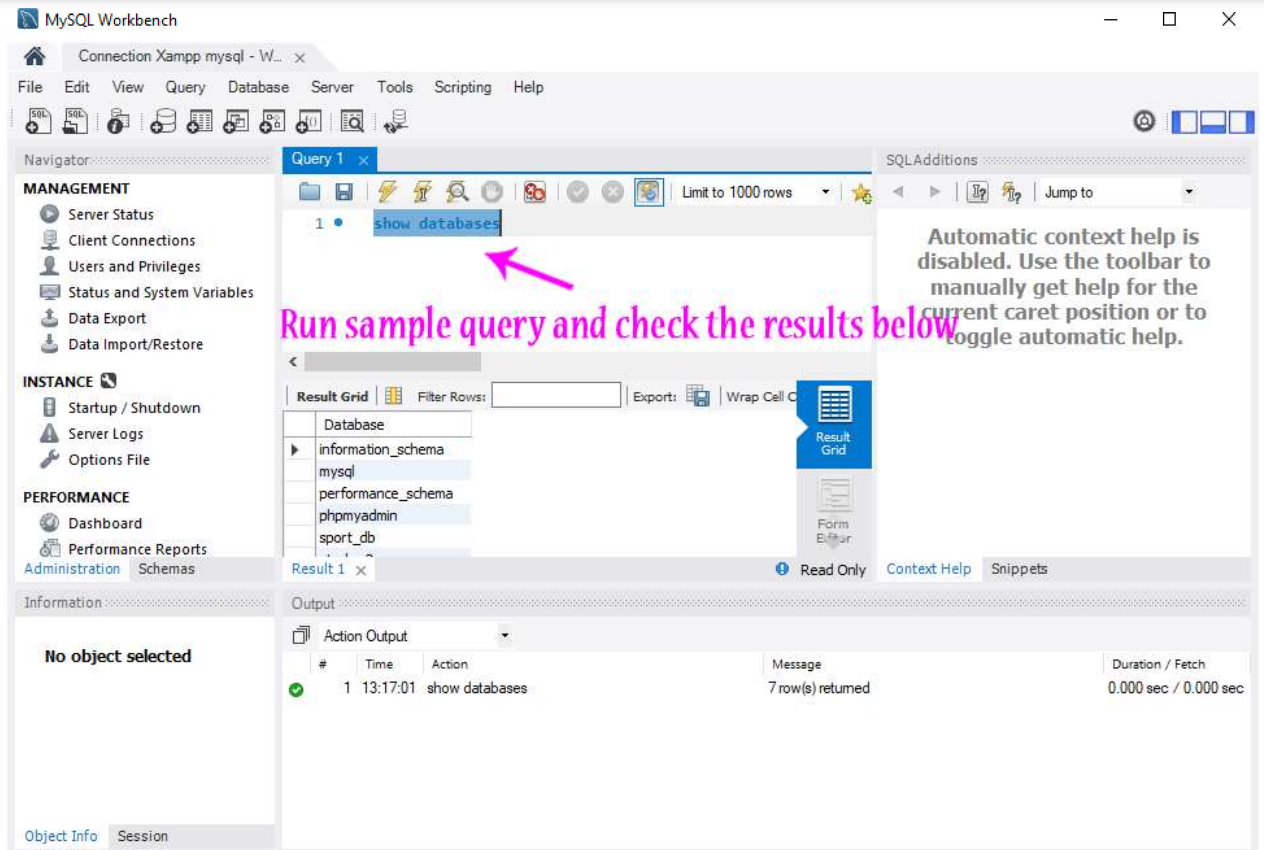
MySQL Workbench

Connection Xampp mysql - W... ×

File Edit View Query Database Server Tools Scripting Help

Navigator

MANAGEMENT
Server Status
Client Connections
Users and Privileges
Status and System Variables
Data Export
Data Import/Restore

INSTANCE
Startup / Shutdown
Server Logs
Options File

PERFORMANCE
Dashboard
Performance Reports

Administration Schemas

Query 1 ×

Limit to 1000 rows

1 show databases

Run sample query and check the results below

Result Grid | Filter Rows: | Export: | Wrap Cell C

| Database |
|---|
| information_schema |
| mysql |
| performance_schema |
| phpmyadmin |
| sport_db |

Result Grid

Form Editor

Result 1 ×

Read Only

SQLAdditions

Jump to

Automatic context help is disabled. Use the toolbar to manually get help for the current caret position or to toggle automatic help.

Context Help Snippets

Information

No object selected

Object Info Session

Output

Action Output

| # | Time | Action | Message | Duration / Fetch |
|---|---|---|---|---|
| 1 | 13:17:01 | show databases | 7 row(s) returned | 0.000 sec / 0.000 sec |